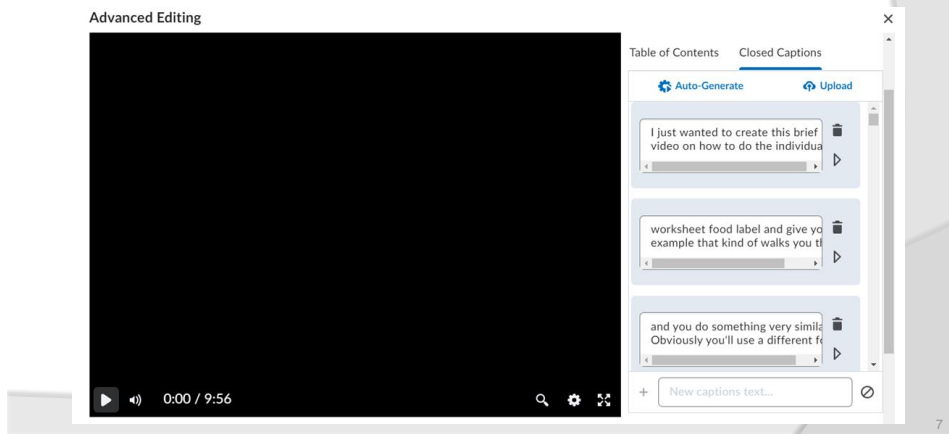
Advanced Editing

×

0:00 / 9:56

Table of Contents Closed Captions

Auto-Generate Upload

I just wanted to create this brief video on how to do the individua

worksheet food label and give yo example that kind of walks you t

and you do something very simila Obviously you'll use a different f

+ New captions text...

7